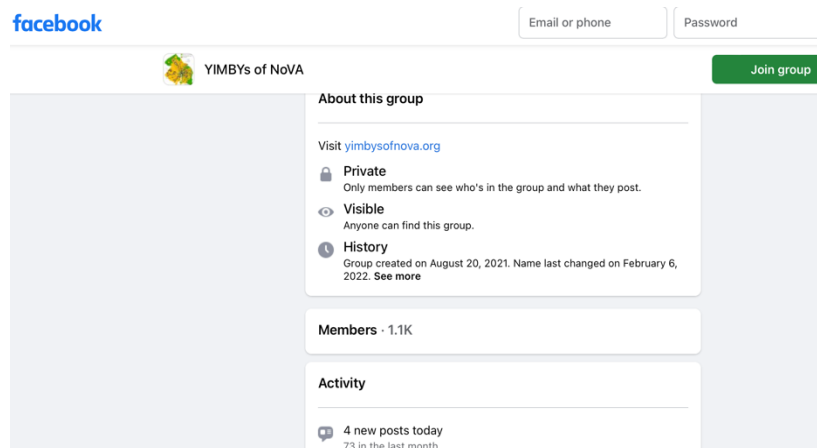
facebook

Email or phone

Password

YIMBYs of NoVA

Join group

About this group

Visit yimbysofnova.org

Private
Only members can see who's in the group and what they post.

Visible
Anyone can find this group.

History
Group created on August 20, 2021. Name last changed on February 6, 2022. See more

Members · 1.1K

Activity

4 new posts today
73 in the last month